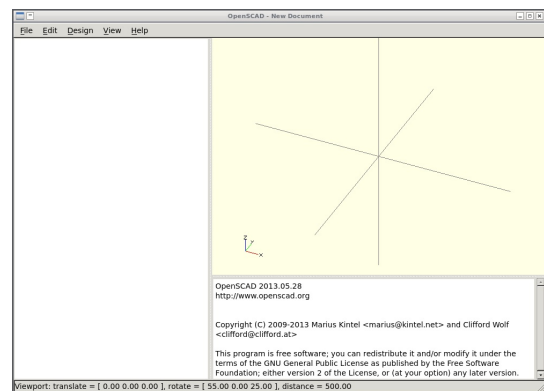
OpenSCAD - New Document

File Edit Design View Help

z
y
x

OpenSCAD 2013.05.28
http://www.openscad.org

Copyright (C) 2009-2013 Marius Kintel <marius@kintel.net> and Clifford Wolf <clifford@clifford.at>

This program is free software; you can redistribute it and/or modify it under the terms of the GNU General Public License as published by the Free Software Foundation; either version 2 of the License, or (at your option) any later version.

Viewport: translate = [ 0.00 0.00 0.00 ], rotate = [ 55.00 0.00 25.00 ], distance = 500.00